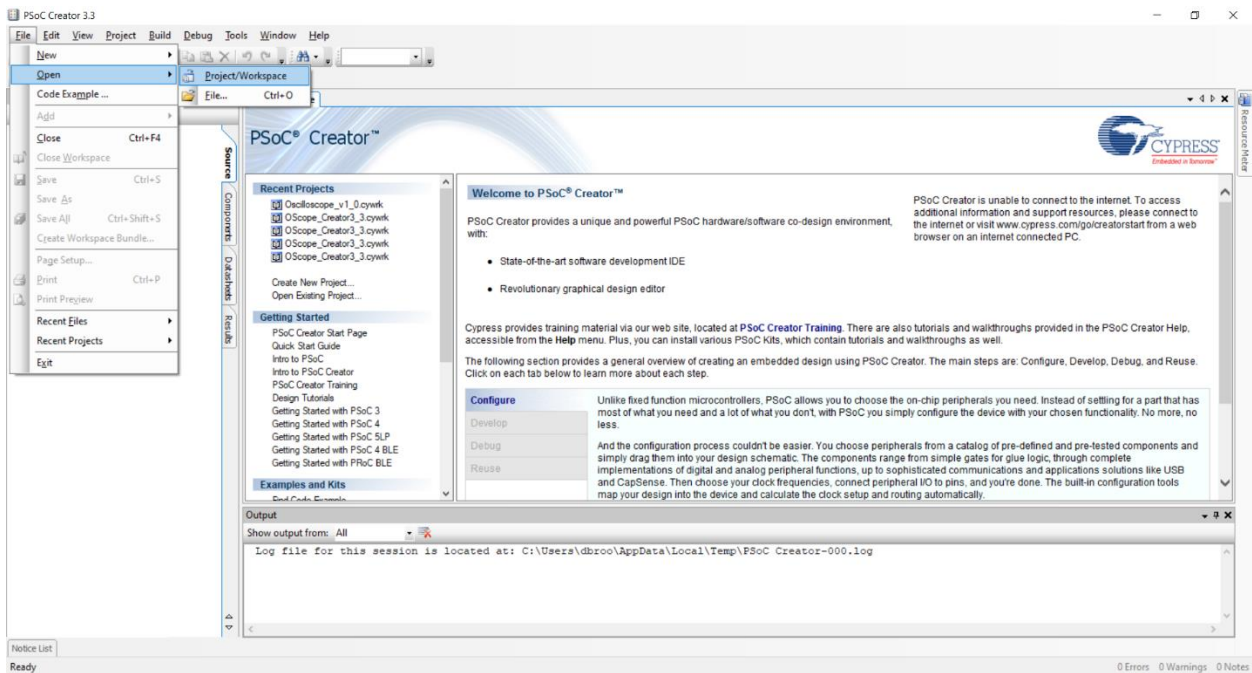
PSoC Creator 3.3

File Edit View Project Build Debug Tools Window Help

New
Open
Code Example ...
Add
Close Ctrl+F4
Close Workspace
Save Ctrl+S
Save As
Save All Ctrl+Shift+S
Create Workspace Bundle...
Page Setup...
Print Ctrl+P
Print Preview
Recent Files
Recent Projects
Exit

Project/Workspace
File... Ctrl+O

Source
Components
Datasheets
Results

Resource Meter

PSoC® Creator™

CYPRESS
Embedded in Tomorrow

Recent Projects
Oscilloscope_v1_0.cywrk
OScope_Creator3_3.cywrk
OScope_Creator3_3.cywrk
OScope_Creator3_3.cywrk
OScope_Creator3_3.cywrk

Create New Project...
Open Existing Project...

Getting Started
PSoC Creator Start Page
Quick Start Guide
Intro to PSoC
Intro to PSoC Creator
PSoC Creator Training
Design Tutorials
Getting Started with PSoC 3
Getting Started with PSoC 4
Getting Started with PSoC 5LP
Getting Started with PSoC 4 BLE
Getting Started with PRoC BLE

Examples and Kits
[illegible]

Welcome to PSoC® Creator™

PSoC Creator provides a unique and powerful PSoC hardware/software co-design environment, with:

• State-of-the-art software development IDE

• Revolutionary graphical design editor

PSoC Creator is unable to connect to the internet. To access additional information and support resources, please connect to the internet or visit www.cypress.com/go/creatorstart from a web browser on an internet connected PC.

Cypress provides training material via our web site, located at PSoC Creator Training. There are also tutorials and walkthroughs provided in the PSoC Creator Help, accessible from the Help menu. Plus, you can install various PSoC Kits, which contain tutorials and walkthroughs as well.

The following section provides a general overview of creating an embedded design using PSoC Creator. The main steps are: Configure, Develop, Debug, and Reuse. Click on each tab below to learn more about each step.

Configure
Develop
Debug
Reuse

Unlike fixed function microcontrollers, PSoC allows you to choose the on-chip peripherals you need. Instead of settling for a part that has most of what you need and a lot of what you don't, with PSoC you simply configure the device with your chosen functionality. No more, no less.

And the configuration process couldn't be easier. You choose peripherals from a catalog of pre-defined and pre-tested components and simply drag them into your design schematic. The components range from simple gates for glue logic, through complete implementations of digital and analog peripheral functions, up to sophisticated communications and applications solutions like USB and CapSense. Then choose your clock frequencies, connect peripheral I/O to pins, and you're done. The built-in configuration tools map your design into the device and calculate the clock setup and routing automatically.

Output
Show output from: All
Log file for this session is located at: C:\Users\dbroo\AppData\Local\Temp\PSoC Creator-000.log

Notice List
Ready
0 Errors 0 Warnings 0 Notes